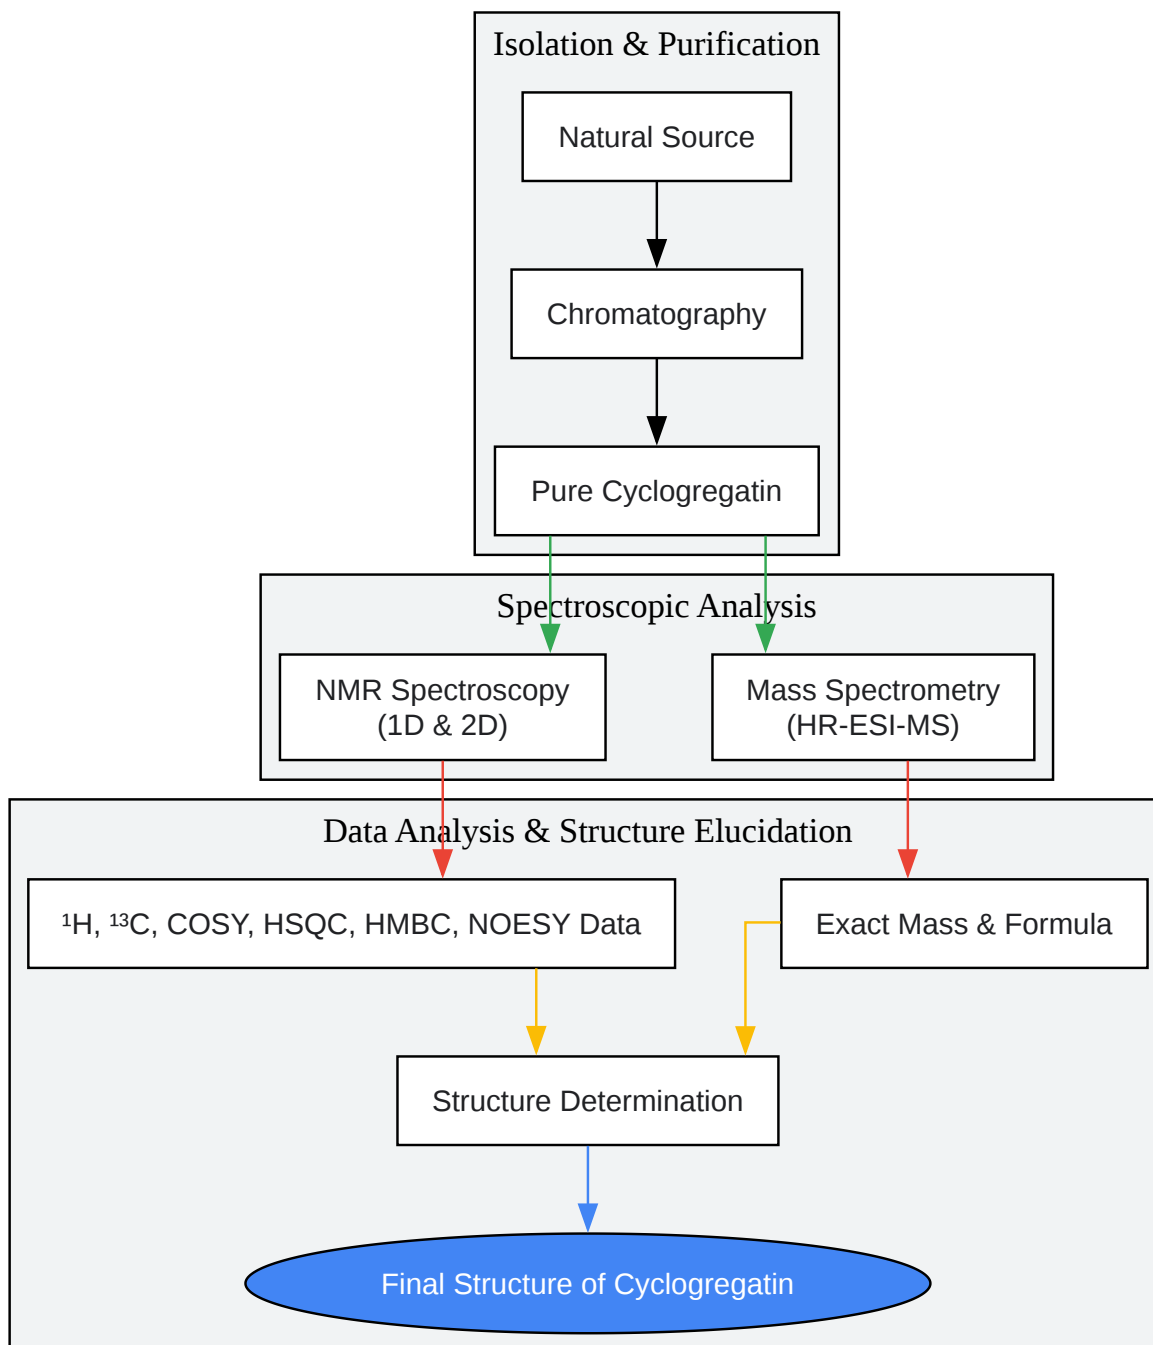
Isolation & Purification

Natural Source

Chromatography

Pure Cyclogregatin

Spectroscopic Analysis

NMR Spectroscopy (1D & 2D)

Mass Spectrometry (HR-ESI-MS)

Data Analysis & Structure Elucidation

$^1$H, $^{13}$C, COSY, HSQC, HMBC, NOESY Data

Exact Mass & Formula

Structure Determination

Final Structure of Cyclogregatin